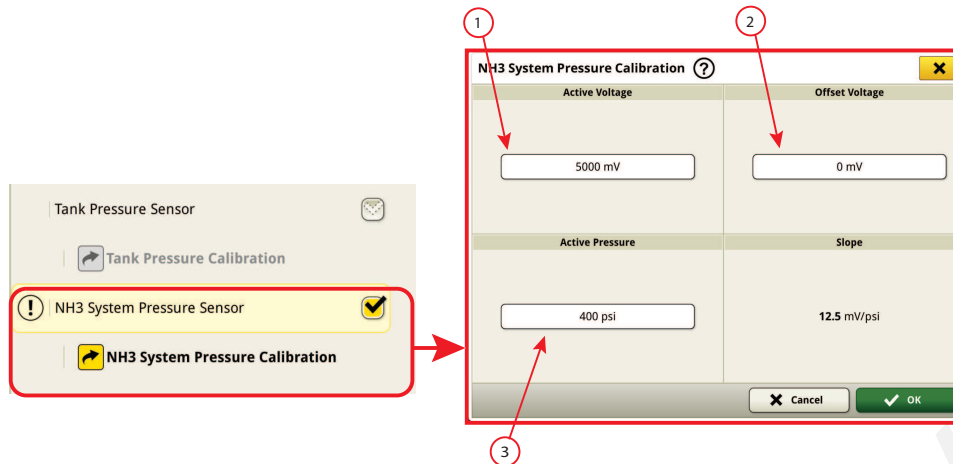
Tank Pressure Sensor

Tank Pressure Calibration

NH3 System Pressure Sensor

NH3 System Pressure Calibration

1

2

NH3 System Pressure Calibration

| Active Voltage | Offset Voltage |
|---|---|
| 5000 mV | 0 mV |
| Active Pressure | Slope |
| 400 psi | 12.5 mV/psi |

Cancel

OK

3